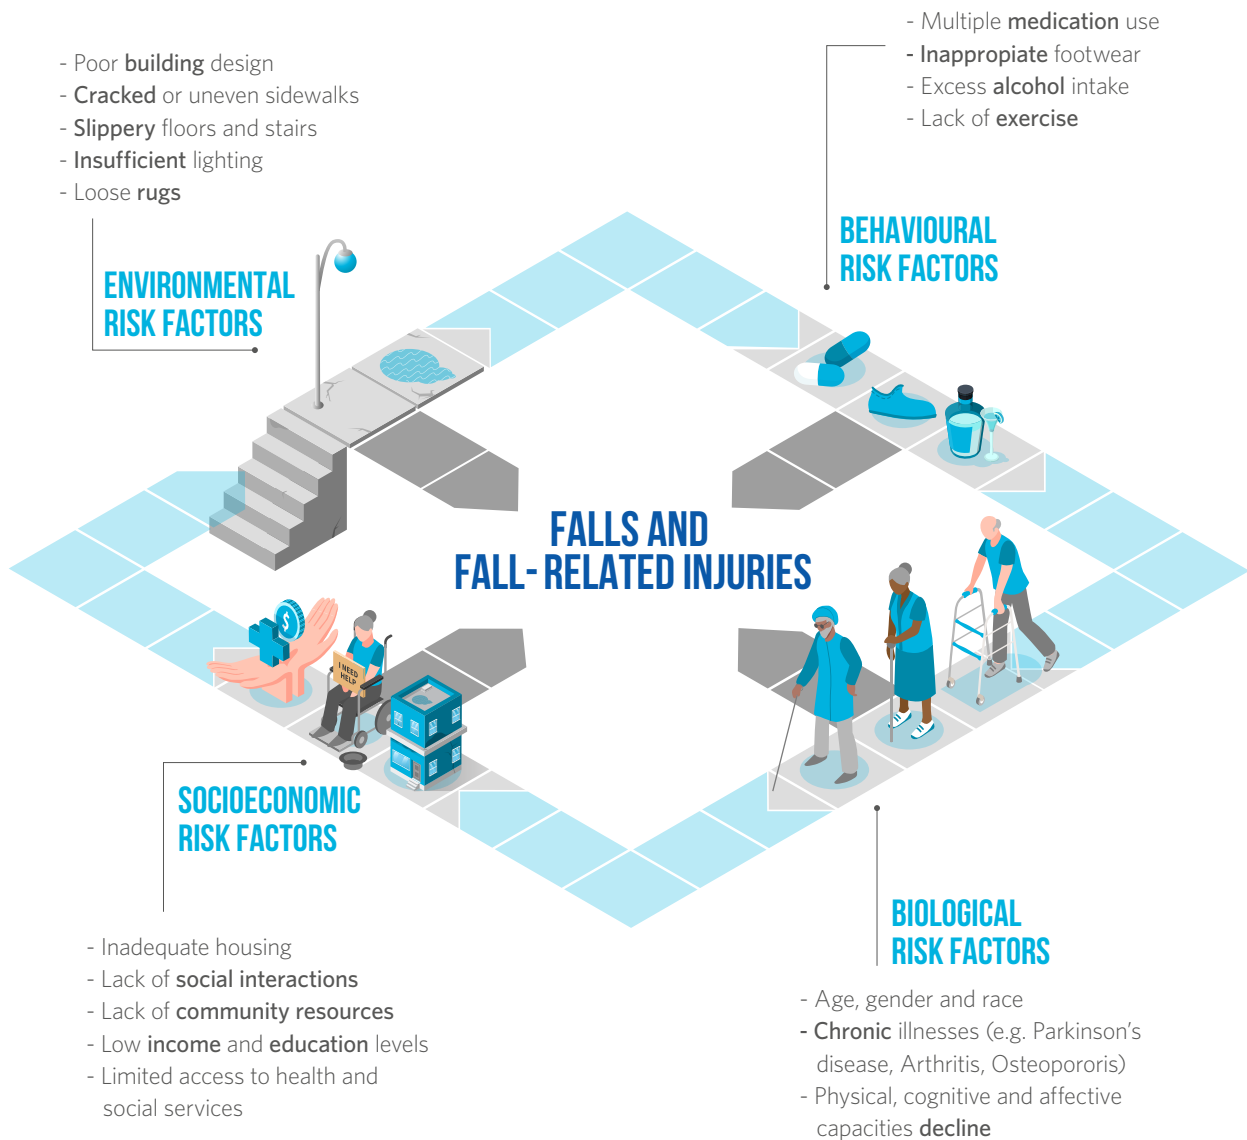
- Poor building design
- Cracked or uneven sidewalks
- Slippery floors and stairs
- Insufficient lighting
- Loose rugs

ENVIRONMENTAL RISK FACTORS

- Multiple medication use
- Inappropiate footwear
- Excess alcohol intake
- Lack of exercise

BEHAVIOURAL RISK FACTORS

FALLS AND FALL-RELATED INJURIES

I NEED HELP

SOCIOECONOMIC RISK FACTORS

- Inadequate housing
- Lack of social interactions
- Lack of community resources
- Low income and education levels
- Limited access to health and social services

BIOLOGICAL RISK FACTORS

- Age, gender and race
- Chronic illnesses (e.g. Parkinson's disease, Arthritis, Osteopororis)
- Physical, cognitive and affective capacities decline